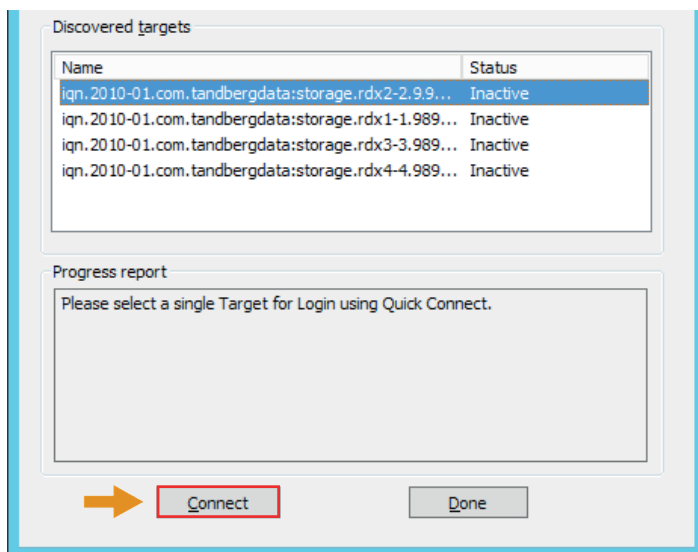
Discovered targets

| Name | Status |
|---|---|
| iqn.2010-01.com.tandbergdata:storage.rdx2-2.9.9... | Inactive |
| iqn.2010-01.com.tandbergdata:storage.rdx1-1.989... | Inactive |
| iqn.2010-01.com.tandbergdata:storage.rdx3-3.989... | Inactive |
| iqn.2010-01.com.tandbergdata:storage.rdx4-4.989... | Inactive |

Progress report

Please select a single Target for Login using Quick Connect.

Connect

Done